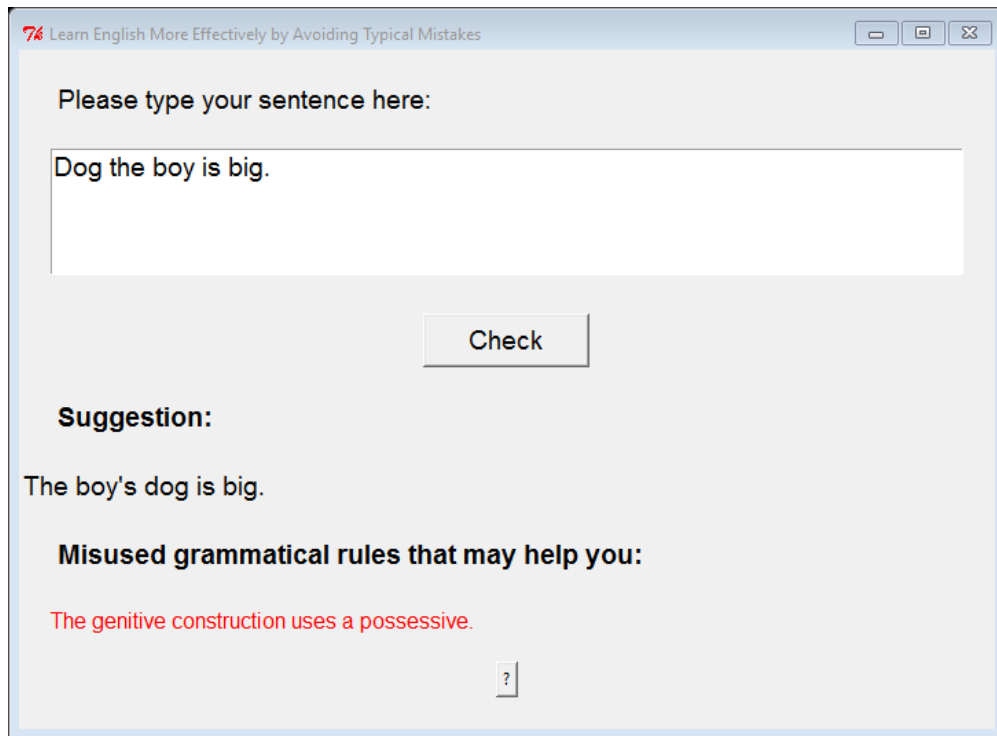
Learn English More Effectively by Avoiding Typical Mistakes

Please type your sentence here:

Dog the boy is big.

Check

Suggestion:

The boy's dog is big.

Misused grammatical rules that may help you:

The genitive construction uses a possessive.

?